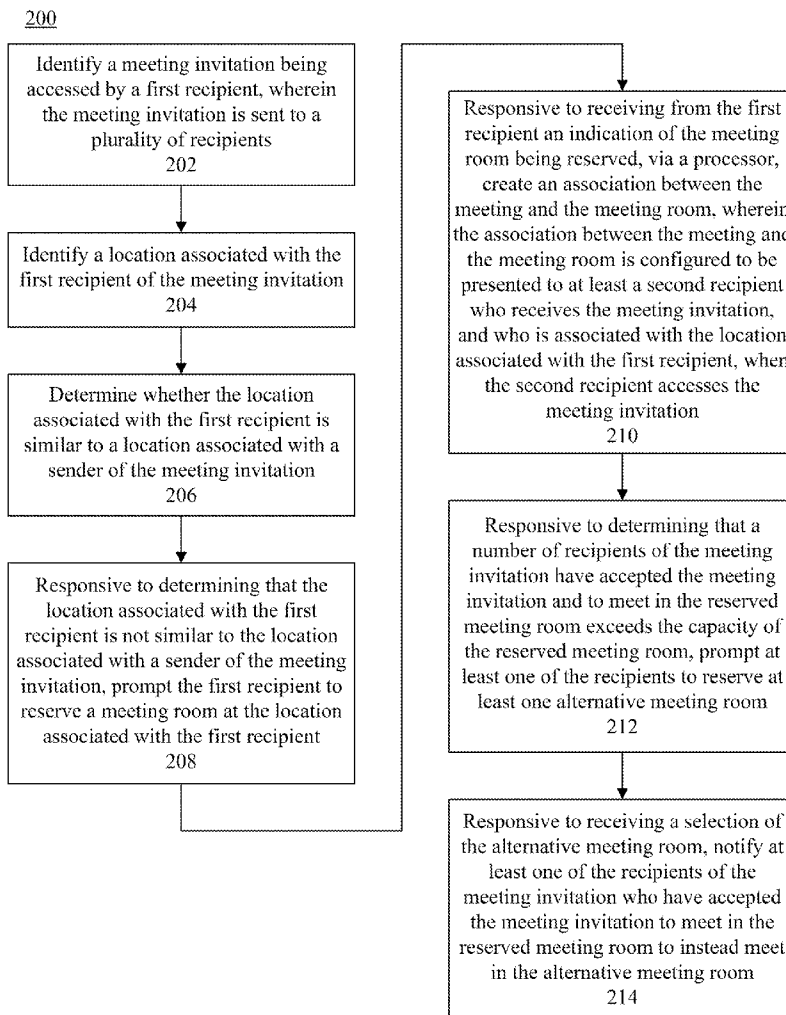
200

Identify a meeting invitation being accessed by a first recipient, wherein the meeting invitation is sent to a plurality of recipients
202

Identify a location associated with the first recipient of the meeting invitation
204

Determine whether the location associated with the first recipient is similar to a location associated with a sender of the meeting invitation
206

Responsive to determining that the location associated with the first recipient is not similar to the location associated with a sender of the meeting invitation, prompt the first recipient to reserve a meeting room at the location associated with the first recipient
208

Responsive to receiving from the first recipient an indication of the meeting room being reserved, via a processor, create an association between the meeting and the meeting room, wherein the association between the meeting and the meeting room is configured to be presented to at least a second recipient who receives the meeting invitation, and who is associated with the location associated with the first recipient, when the second recipient accesses the meeting invitation
210

Responsive to determining that a number of recipients of the meeting invitation have accepted the meeting invitation and to meet in the reserved meeting room exceeds the capacity of the reserved meeting room, prompt at least one of the recipients to reserve at least one alternative meeting room
212

Responsive to receiving a selection of the alternative meeting room, notify at least one of the recipients of the meeting invitation who have accepted the meeting invitation to meet in the reserved meeting room to instead meet in the alternative meeting room
214